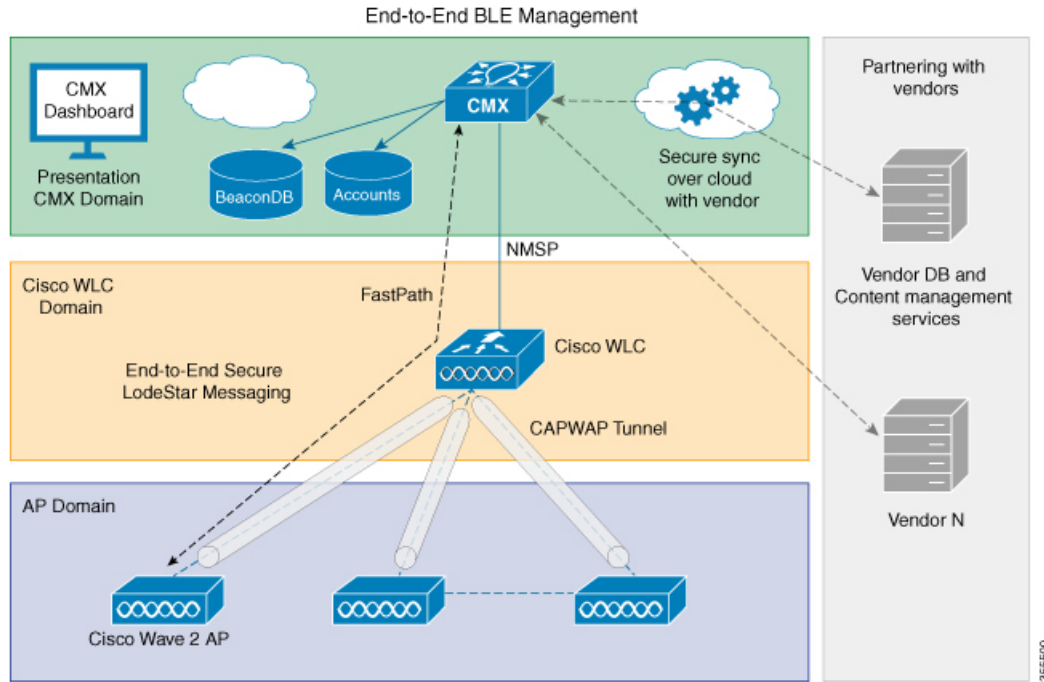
End-to-End BLE Management

CMX Dashboard

Presentation CMX Domain

BeaconDB

Accounts

CMX

Secure sync over cloud with vendor

Partnering with vendors

Vendor DB and Content management services

Vendor N

NMSP

Cisco WLC Domain

FastPath

End-to-End Secure LodeStar Messaging

Cisco WLC

CAPWAP Tunnel

AP Domain

Cisco Wave 2 AP

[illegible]